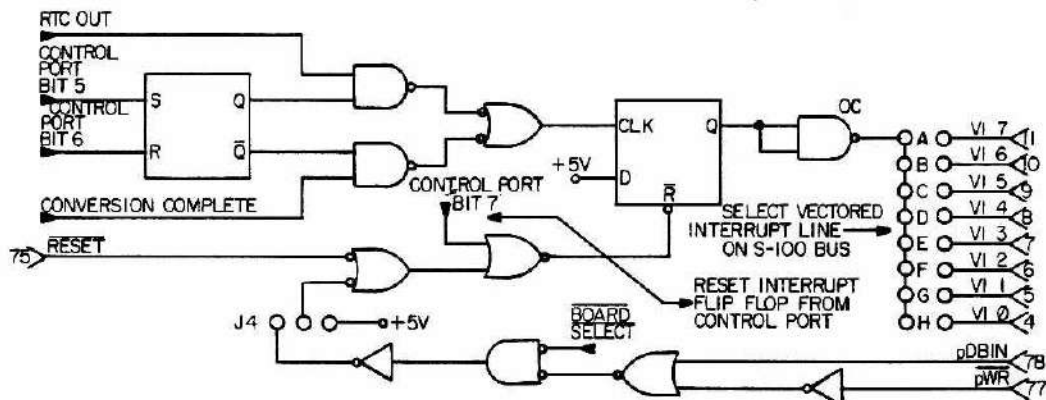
RTC OUT
CONTROL PORT BIT 5
CONTROL PORT BIT 6
S
R
Q
$\overline{Q}$
CLK
Q
D
$\overline{R}$
+5V
OC
CONVERSION COMPLETE
CONTROL PORT BIT 7
SELECT VECTORED INTERRUPT LINE ON S-100 BUS
A VI 7 11
B VI 6 10
C VI 5 9
D VI 4 8
E VI 3 7
F VI 2 6
G VI 1 5
H VI Ø 4
75 $\overline{RESET}$
RESET INTERRUPT FLIP FLOP FROM CONTROL PORT
J4
+5V
$\overline{BOARD}$ $\overline{SELECT}$
pDBIN 78
$\overline{pWR}$ 77